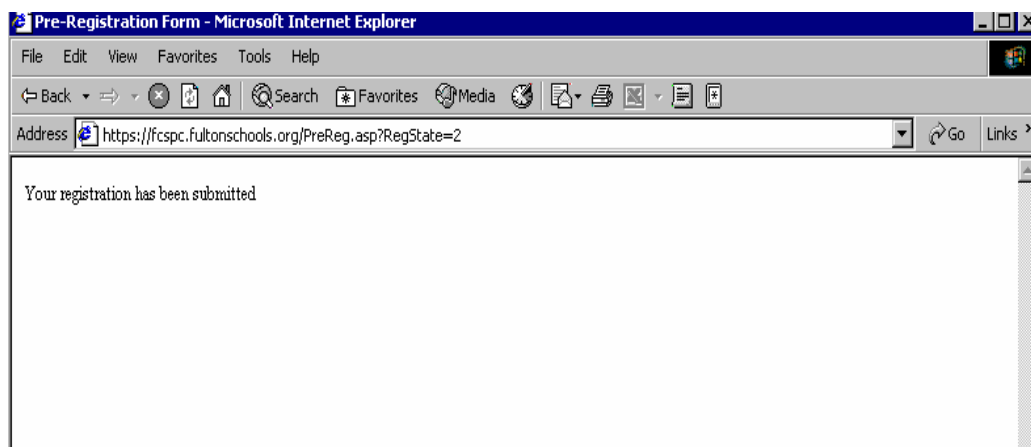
Pre-Registration Form - Microsoft Internet Explorer

File Edit View Favorites Tools Help

Back Search Favorites Media

Address https://fcspc.fultonschools.org/PreReg.asp?RegState=2 Go Links

Your registration has been submitted